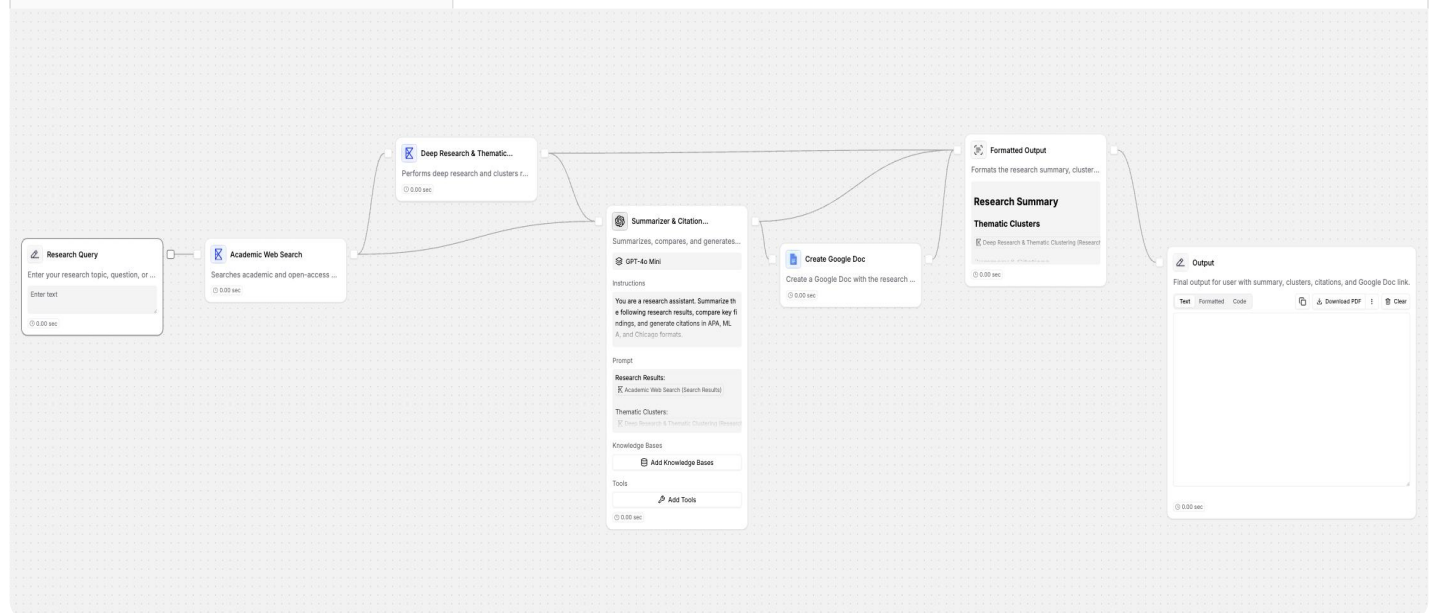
Research Query
Enter your research topic, question, or ...
Enter text
0.00 sec

Academic Web Search
Searches academic and open-access ...
0.00 sec

Deep Research & Thematic...
Performs deep research and clusters r...
0.00 sec

Summarizer & Citation...
Summarizes, compares, and generates...
GPT-4o Mini
Instructions
You are a research assistant. Summarize the following research results, compare key findings, and generate citations in APA, MLA, and Chicago formats.
Prompt
Research Results:
Academic Web Search (Search Results)
Thematic Clusters:
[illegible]
Knowledge Bases
Add Knowledge Bases
Tools
Add Tools
0.00 sec

Create Google Doc
Create a Google Doc with the research ...
0.00 sec

Formatted Output
Formats the research summary, cluster...
Research Summary
Thematic Clusters
Deep Research & Thematic Clustering (Researc
0.00 sec

Output
Final output for user with summary, clusters, citations, and Google Doc link.
Text Formatted Code
Download PDF
Clear
0.00 sec